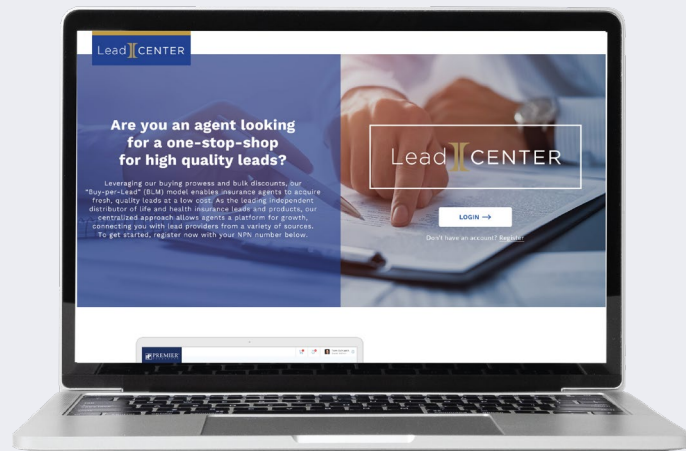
Lead CENTER

Are you an agent looking for a one-stop-shop for high quality leads?

Leveraging our buying prowess and bulk discounts, our "Buy-per-Lead" (BLM) model enables insurance agents to acquire fresh, quality leads at a low cost. As the leading independent distributor of life and health insurance leads and products, our centralized approach allows agents a platform for growth, connecting you with lead providers from a variety of sources. To get started, register now with your NPN number below.

Lead CENTER

LOGIN →

Don't have an account? Register

PREMIER